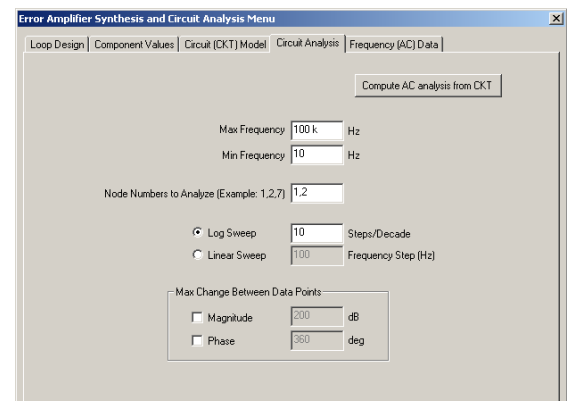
Error Amplifier Synthesis and Circuit Analysis Menu

Loop Design | Component Values | Circuit (CKT) Model | Circuit Analysis | Frequency (AC) Data

Compute AC analysis from CKT

Max Frequency 100 k Hz

Min Frequency 10 Hz

Node Numbers to Analyze (Example: 1,2,7) 1,2

Log Sweep 10 Steps/Decade

Linear Sweep 100 Frequency Step (Hz)

Max Change Between Data Points

Magnitude 200 dB

Phase 360 deg